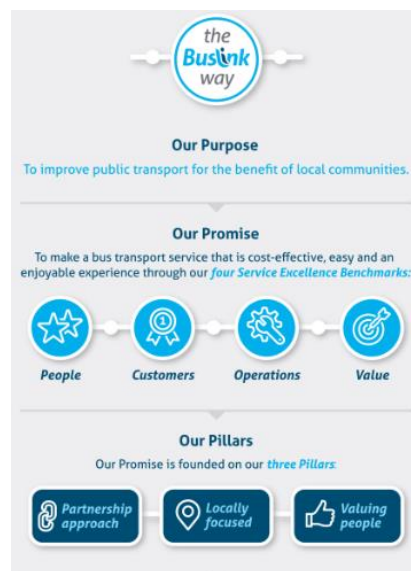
the
BusLink
way

Our Purpose

To improve public transport for the benefit of local communities.

Our Promise

To make a bus transport service that is cost-effective, easy and an enjoyable experience through our four Service Excellence Benchmarks:

People

Customers

Operations

Value

Our Pillars

Our Promise is founded on our three Pillars:

Partnership approach

Locally focused

Valuing people